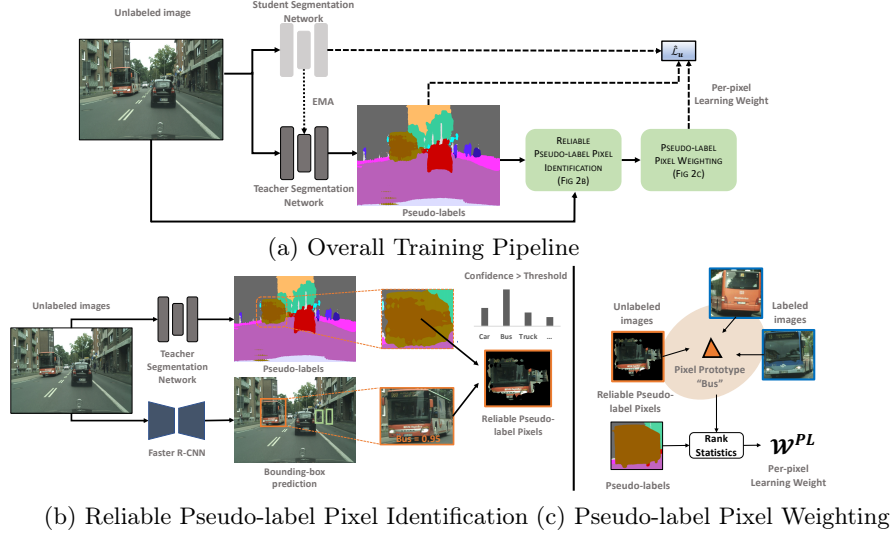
Unlabeled image

Student Segmentation Network

$\hat{\mathcal{L}}_u$

EMA

Per-pixel Learning Weight

Teacher Segmentation Network

Pseudo-labels

Reliable Pseudo-label Pixel Identification (Fig 2b)

Pseudo-label Pixel Weighting (Fig 2c)

(a) Overall Training Pipeline

Unlabeled images

Teacher Segmentation Network

Pseudo-labels

Confidence > Threshold

Car Bus Truck ...

Reliable Pseudo-label Pixels

Faster R-CNN

Bounding-box prediction

Bus = 0.95

Unlabeled images

Labeled images

Pixel Prototype "Bus"

Reliable Pseudo-label Pixels

Pseudo-labels

Rank Statistics

$w^{PL}$

Per-pixel Learning Weight

(b) Reliable Pseudo-label Pixel Identification (c) Pseudo-label Pixel Weighting